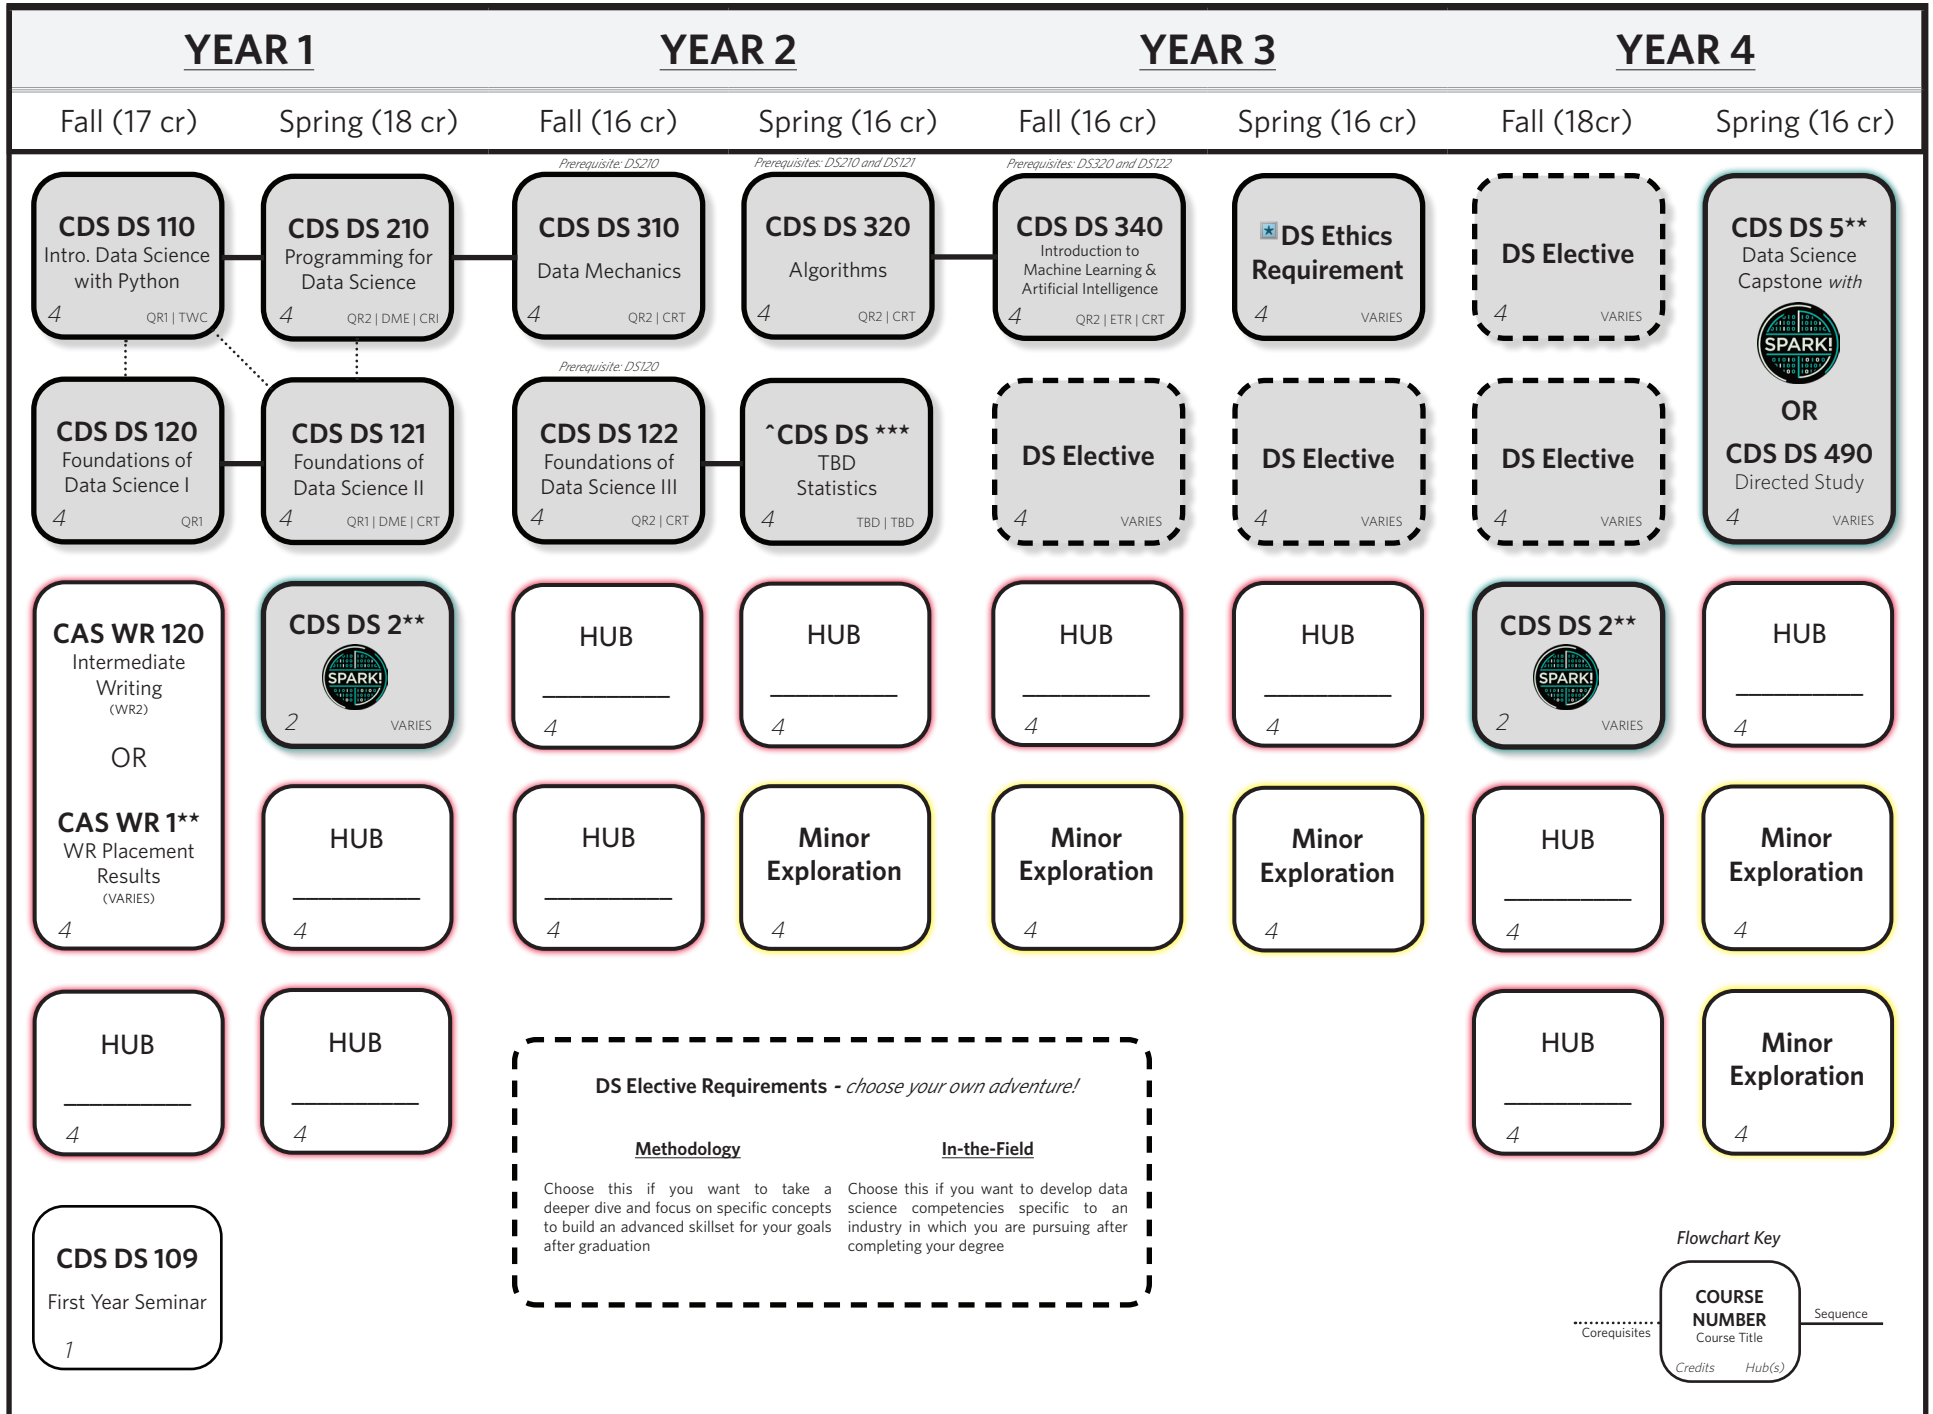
YEAR 1

YEAR 2

YEAR 3

YEAR 4

Fall (17 cr)

Spring (18 cr)

Fall (16 cr)

Spring (16 cr)

Fall (16 cr)

Spring (16 cr)

Fall (18cr)

Spring (16 cr)

CDS DS 110
Intro. Data Science with Python
4 QR1 | TWC

CDS DS 210
Programming for Data Science
4 QR2 | DME | CRI

Prerequisite: DS210
CDS DS 310
Data Mechanics
4 QR2 | CRT

Prerequisites: DS210 and DS121
CDS DS 320
Algorithms
4 QR2 | CRT

Prerequisites: DS320 and DS122
CDS DS 340
Introduction to Machine Learning & Artificial Intelligence
4 QR2 | ETR | CRT

DS Ethics Requirement
4 VARIES

DS Elective
4 VARIES

CDS DS 5**
Data Science Capstone *with*
SPARK!
OR
CDS DS 490
Directed Study
4 VARIES

CDS DS 120
Foundations of Data Science I
4 QR1

CDS DS 121
Foundations of Data Science II
4 QR1 | DME | CRT

Prerequisite: DS120
CDS DS 122
Foundations of Data Science III
4 QR2 | CRT

^CDS DS ***
TBD
Statistics
4 TBD | TBD

DS Elective
4 VARIES

DS Elective
4 VARIES

DS Elective
4 VARIES

CAS WR 120
Intermediate Writing
(WR2)
OR
CAS WR 1**
WR Placement Results
(VARIES)
4

CDS DS 2**
SPARK!
2 VARIES

HUB
4

HUB
4

HUB
4

HUB
4

CDS DS 2**
SPARK!
2 VARIES

HUB
4

HUB
4

HUB
4

Minor Exploration
4

Minor Exploration
4

Minor Exploration
4

HUB
4

Minor Exploration
4

HUB
4

HUB
4

HUB
4

Minor Exploration
4

DS Elective Requirements - *choose your own adventure!*

Methodology

Choose this if you want to take a deeper dive and focus on specific concepts to build an advanced skillset for your goals after graduation

In-the-Field

Choose this if you want to develop data science competencies specific to an industry in which you are pursuing after completing your degree

CDS DS 109
First Year Seminar
1

Flowchart Key
COURSE NUMBER
Course Title
Credits Hub(s)
Corequisites
Sequence